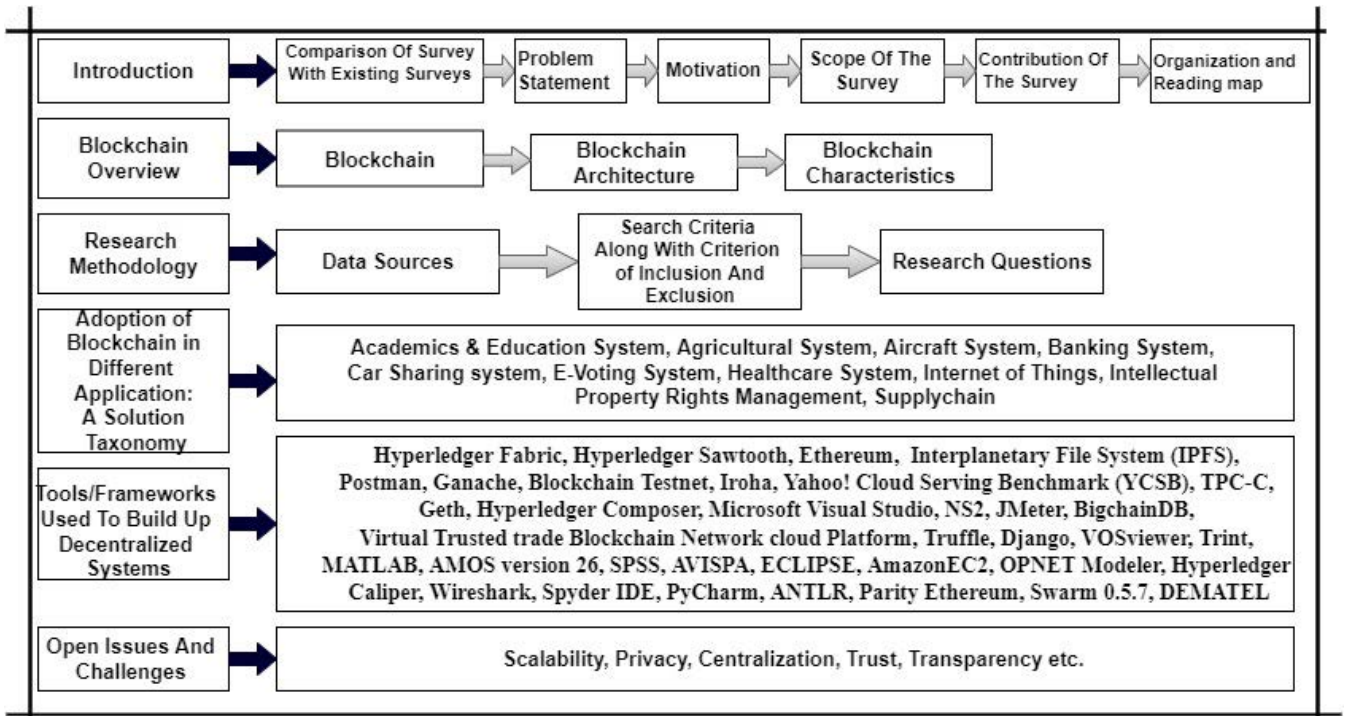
Introduction

Comparison Of Survey With Existing Surveys

Problem Statement

Motivation

Scope Of The Survey

Contribution Of The Survey

Organization and Reading map

Blockchain Overview

Blockchain

Blockchain Architecture

Blockchain Characteristics

Research Methodology

Data Sources

Search Criteria Along With Criterion of Inclusion And Exclusion

Research Questions

Adoption of Blockchain in Different Application: A Solution Taxonomy

Academics & Education System, Agricultural System, Aircraft System, Banking System, Car Sharing system, E-Voting System, Healthcare System, Internet of Things, Intellectual Property Rights Management, Supplychain

Tools/Frameworks Used To Build Up Decentralized Systems

Hyperledger Fabric, Hyperledger Sawtooth, Ethereum, Interplanetary File System (IPFS), Postman, Ganache, Blockchain Testnet, Iroha, Yahoo! Cloud Serving Benchmark (YCSB), TPC-C, Geth, Hyperledger Composer, Microsoft Visual Studio, NS2, JMeter, BigchainDB, Virtual Trusted trade Blockchain Network cloud Platform, Truffle, Django, VOSviewer, Trint, MATLAB, AMOS version 26, SPSS, AVISPA, ECLIPSE, AmazonEC2, OPNET Modeler, Hyperledger Caliper, Wireshark, Spyder IDE, PyCharm, ANTLR, Parity Ethereum, Swarm 0.5.7, DEMATEL

Open Issues And Challenges

Scalability, Privacy, Centralization, Trust, Transparency etc.